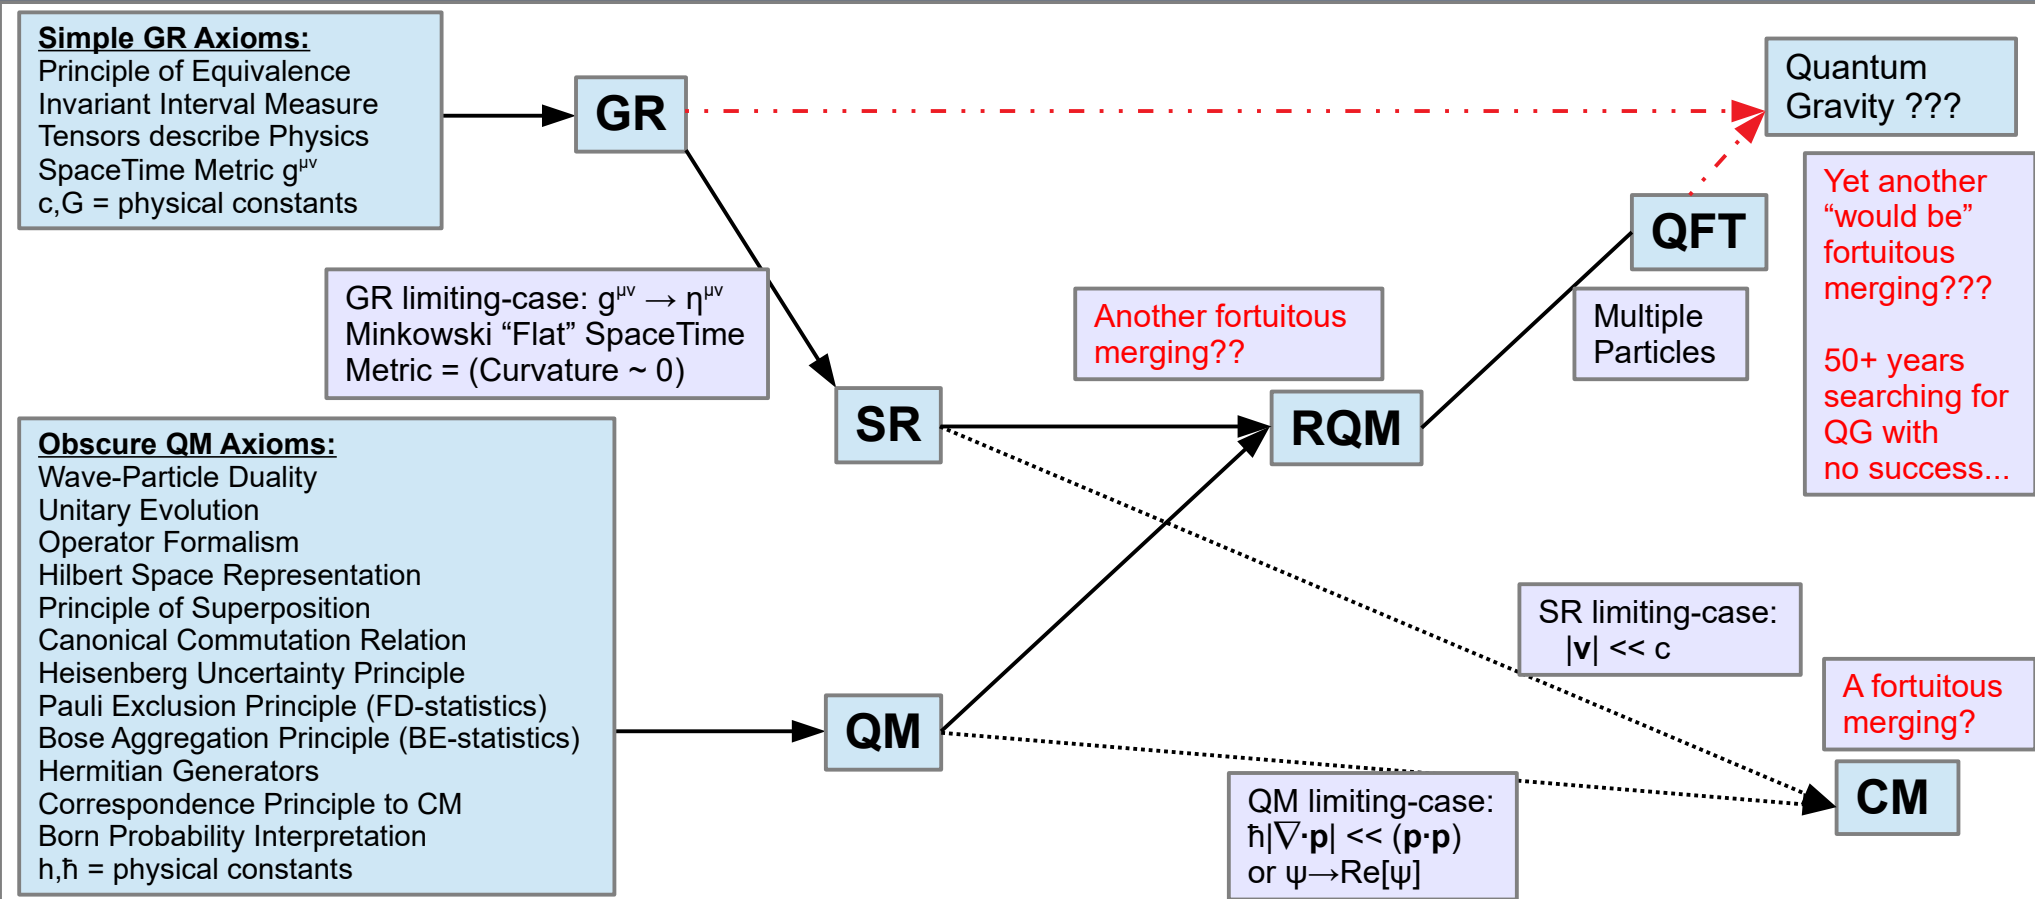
Simple GR Axioms:
Principle of Equivalence
Invariant Interval Measure
Tensors describe Physics
SpaceTime Metric $g^{\mu\nu}$
c,G = physical constants

GR

Quantum Gravity ???

Yet another "would be" fortuitous merging???

50+ years searching for QG with no success...

QFT

GR limiting-case: $g^{\mu\nu} \rightarrow \eta^{\mu\nu}$
Minkowski "Flat" SpaceTime
Metric = (Curvature ~ 0)

Another fortuitous merging??

Multiple Particles

SR

RQM

Obscure QM Axioms:
Wave-Particle Duality
Unitary Evolution
Operator Formalism
Hilbert Space Representation
Principle of Superposition
Canonical Commutation Relation
Heisenberg Uncertainty Principle
Pauli Exclusion Principle (FD-statistics)
Bose Aggregation Principle (BE-statistics)
Hermitian Generators
Correspondence Principle to CM
Born Probability Interpretation
h,ħ = physical constants

SR limiting-case:
$|\mathbf{v}| << c$

A fortuitous merging?

QM

CM

QM limiting-case:
$\hbar|\nabla\cdot\mathbf{p}| << (\mathbf{p}\cdot\mathbf{p})$
or $\psi \rightarrow Re[\psi]$